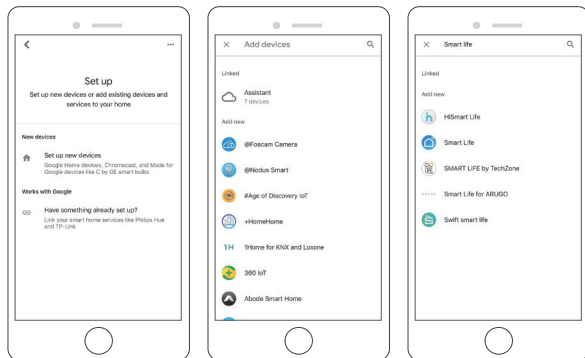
Set up

Set up new devices or add existing devices and services to your home

New devices

Set up new devices
Google Home devices, Chromecast, and Made for Google devices like C by GE smart bulbs

Works with Google

Have something already set up?
Link your smart home services like Philips Hue and TP-Link

Add devices

Linked

Assistant
7 devices

Add new

@Foscam Camera

@Nodus Smart

#Age of Discovery IoT

+HomeHome

1H 1Home for KNX and Loxone

360 IoT

Abode Smart Home

Smart life

Linked

Add new

HiSmart Life

Smart Life

SMART LIFE by TechZone

Smart Life for ARUGO

Swift smart life